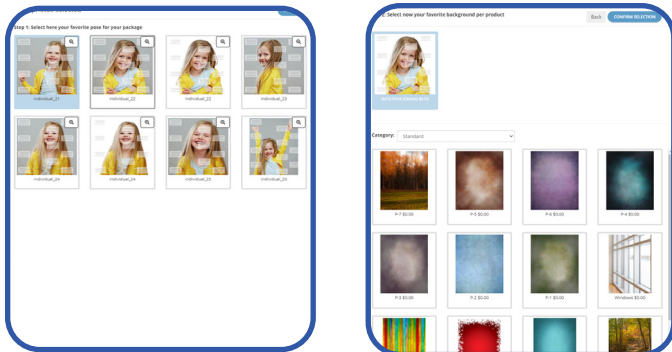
Step 1: Select here your favorite pose for your package

individual_21

individual_22

individual_22

individual_23

individual_24

individual_24

individual_25

individual_26

2: Select now your favorite background per product

Back

CONFIRM SELECTION

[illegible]

Category: Standard

P-7 $0.00

P-5 $0.00

P-6 $0.00

P-4 $0.00

P-3 $0.00

P-2 $0.00

P-1 $0.00

Windows $0.00